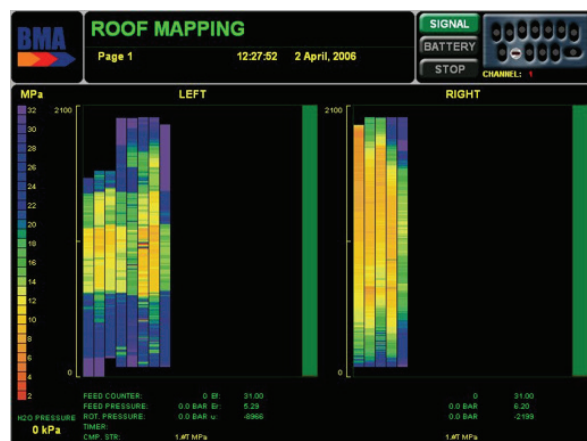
BMA

ROOF MAPPING

Page 1

12:27:52

2 April, 2006

SIGNAL

BATTERY

STOP

CHANNEL: 1

MPa

32
30
28
26
24
22
20
18
16
14
12
10
8
6
4
2

LEFT

2100

0

RIGHT

2100

0

FEED COUNTER: 0 Ef: 31.00
FEED PRESSURE: 0.0 BAR Er: 5.29
ROT. PRESSURE: 0.0 BAR u: -8966
TIMER:
CMP. STR: 1.#T MPa

0 31.00
0.0 BAR 6.20
0.0 BAR -2199
1.#T MPa

H2O PRESSURE
0 kPa